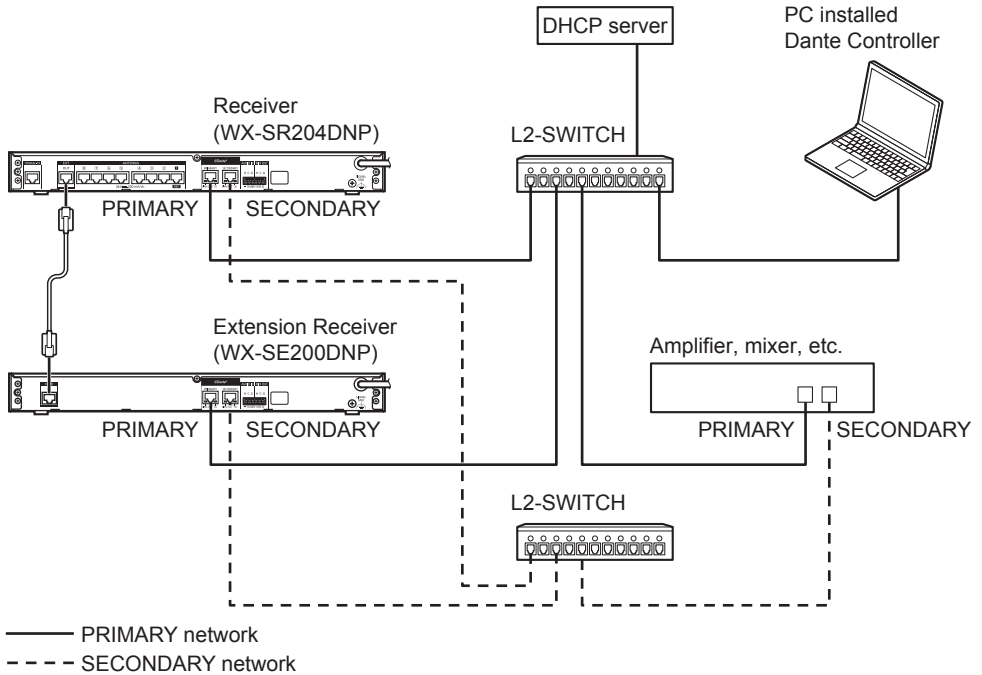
DHCP server

PC installed Dante Controller

Receiver (WX-SR204DNP)

L2-SWITCH

PRIMARY

SECONDARY

Extension Receiver (WX-SE200DNP)

Amplifier, mixer, etc.

PRIMARY

SECONDARY

PRIMARY

SECONDARY

L2-SWITCH

PRIMARY network

SECONDARY network